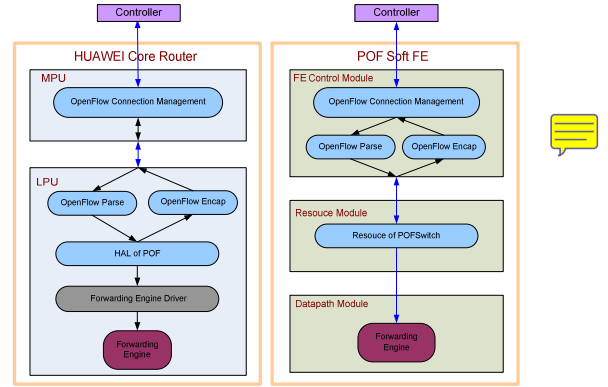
Controller

HUAWEI Core Router

MPU

OpenFlow Connection Management

LPU

OpenFlow Parse

OpenFlow Encap

HAL of POF

Forwarding Engine Driver

Forwarding Engine

Controller

POF Soft FE

FE Control Module

OpenFlow Connection Management

OpenFlow Parse

OpenFlow Encap

Resouce Module

Resouce of POFSwitch

Datapath Module

Forwarding Engine